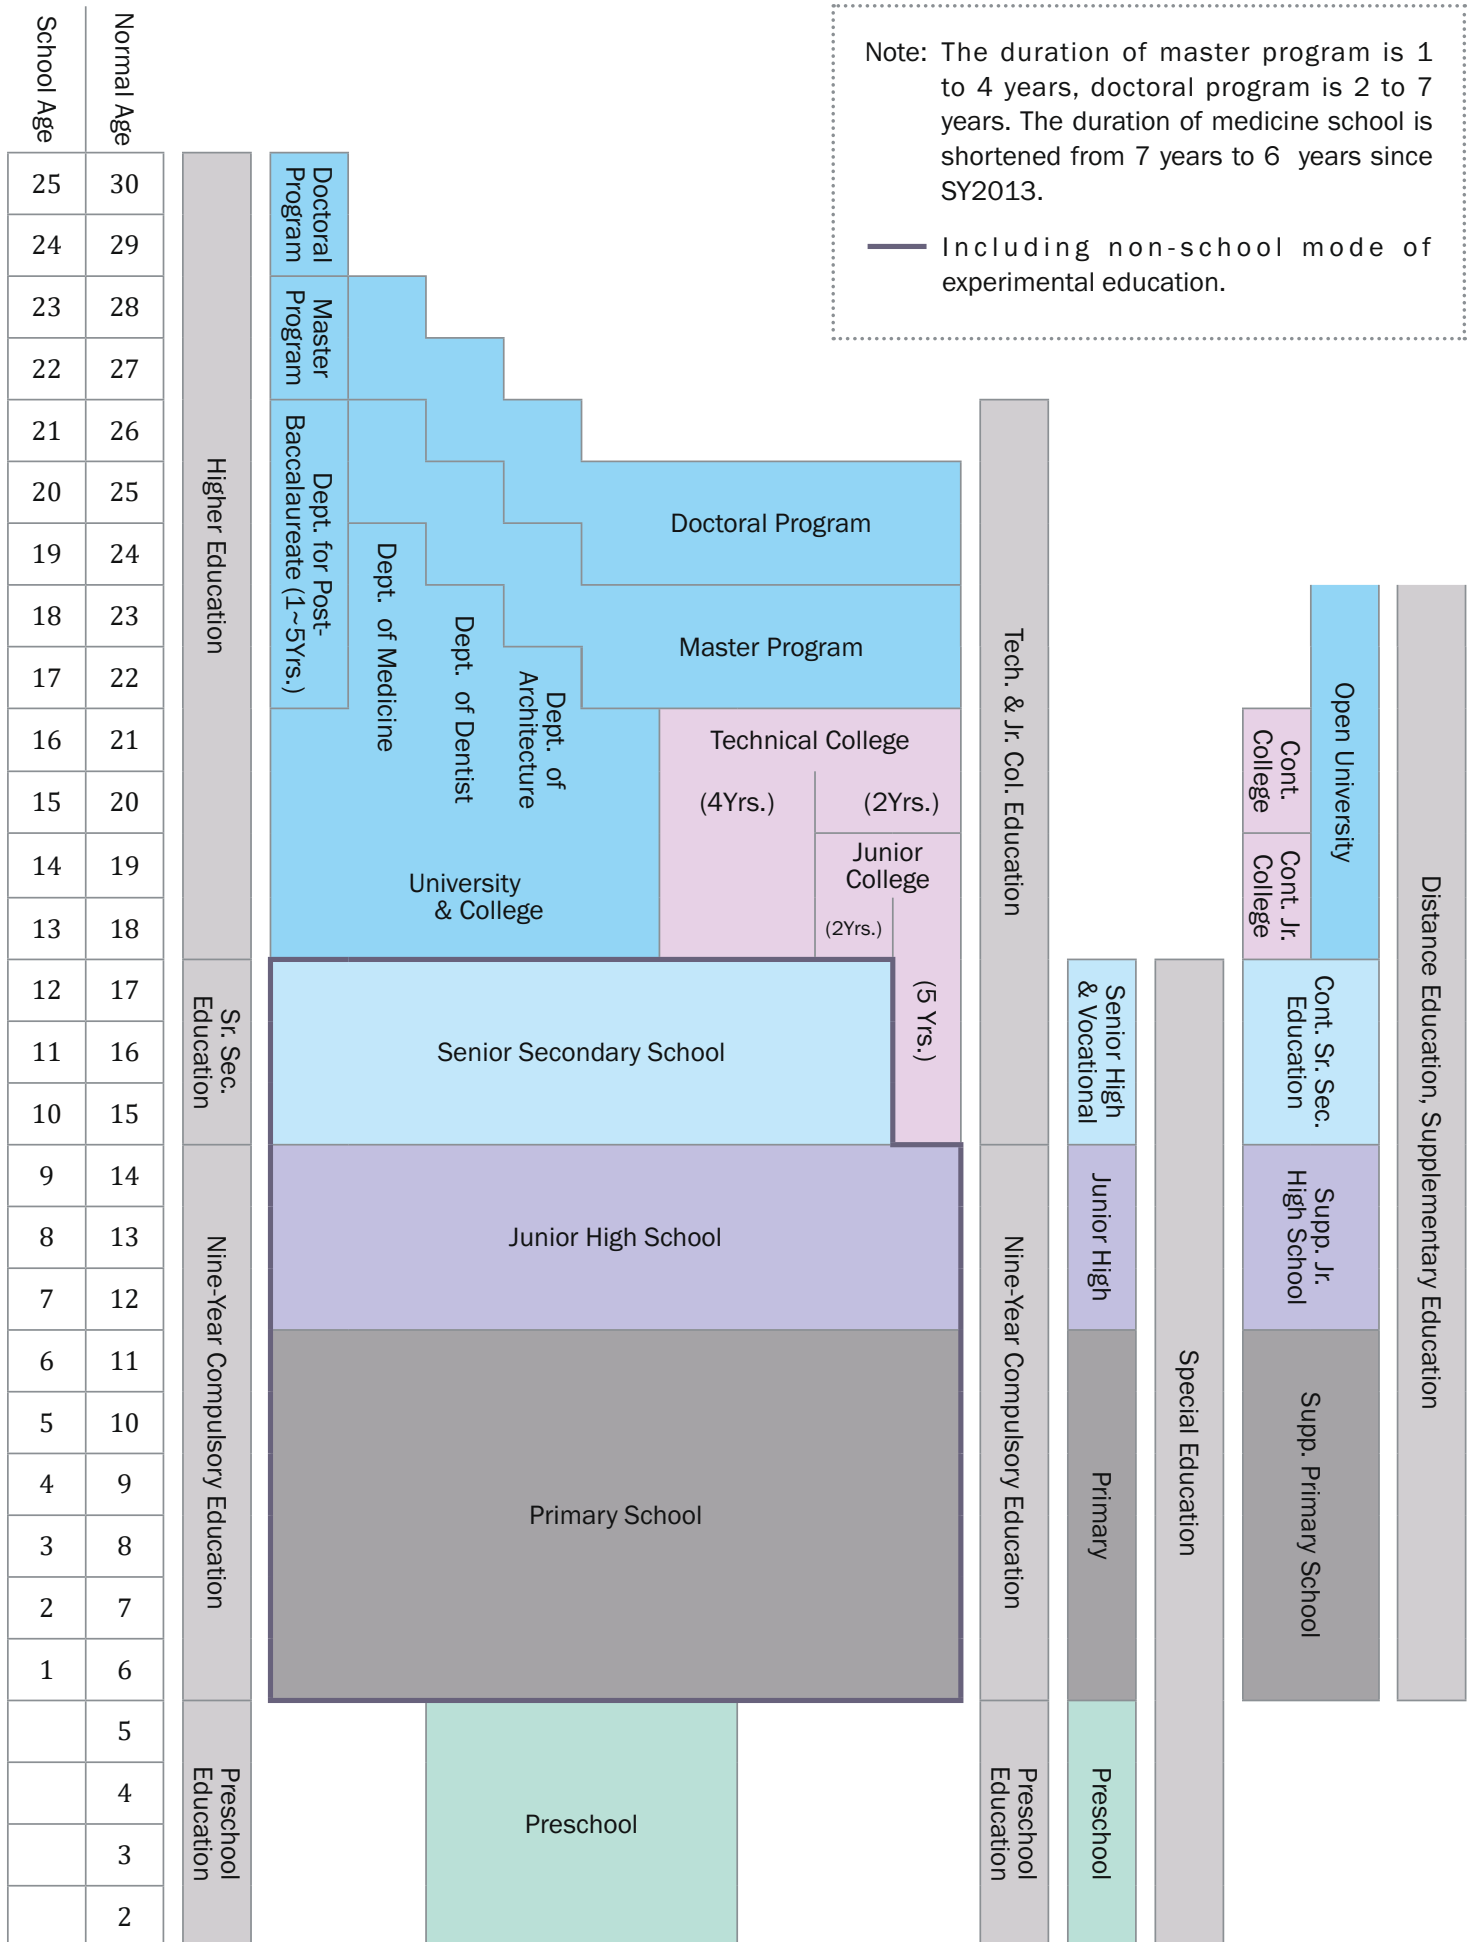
School Age

Normal Age

| School Age | Normal Age |
|---|---|
| 25 | 30 |
| 24 | 29 |
| 23 | 28 |
| 22 | 27 |
| 21 | 26 |
| 20 | 25 |
| 19 | 24 |
| 18 | 23 |
| 17 | 22 |
| 16 | 21 |
| 15 | 20 |
| 14 | 19 |
| 13 | 18 |
| 12 | 17 |
| 11 | 16 |
| 10 | 15 |
| 9 | 14 |
| 8 | 13 |
| 7 | 12 |
| 6 | 11 |
| 5 | 10 |
| 4 | 9 |
| 3 | 8 |
| 2 | 7 |
| 1 | 6 |
| | 5 |
| | 4 |
| | 3 |
| | 2 |

Note: The duration of master program is 1 to 4 years, doctoral program is 2 to 7 years. The duration of medicine school is shortened from 7 years to 6 years since SY2013.

Including non-school mode of experimental education.

Higher Education

Sr. Sec. Education

Nine-Year Compulsory Education

Preschool Education

Doctoral Program

Master Program

Dept. for Post-Baccalaureate (1~5Yrs.)

Dept. of Medicine

Dept. of Dentist

Dept. of Architecture

Doctoral Program

Master Program

Technical College

(4Yrs.)

(2Yrs.)

Junior College

(2Yrs.)

(5 Yrs.)

University & College

Senior Secondary School

Junior High School

Primary School

Preschool

Tech. & Jr. Col. Education

Nine-Year Compulsory Education

Preschool Education

Senior High & Vocational

Junior High

Primary

Preschool

Special Education

Cont. College

Cont. Jr. College

Open University

Cont. Sr. Sec. Education

Supp. Jr. High School

Supp. Primary School

Distance Education, Supplementary Education